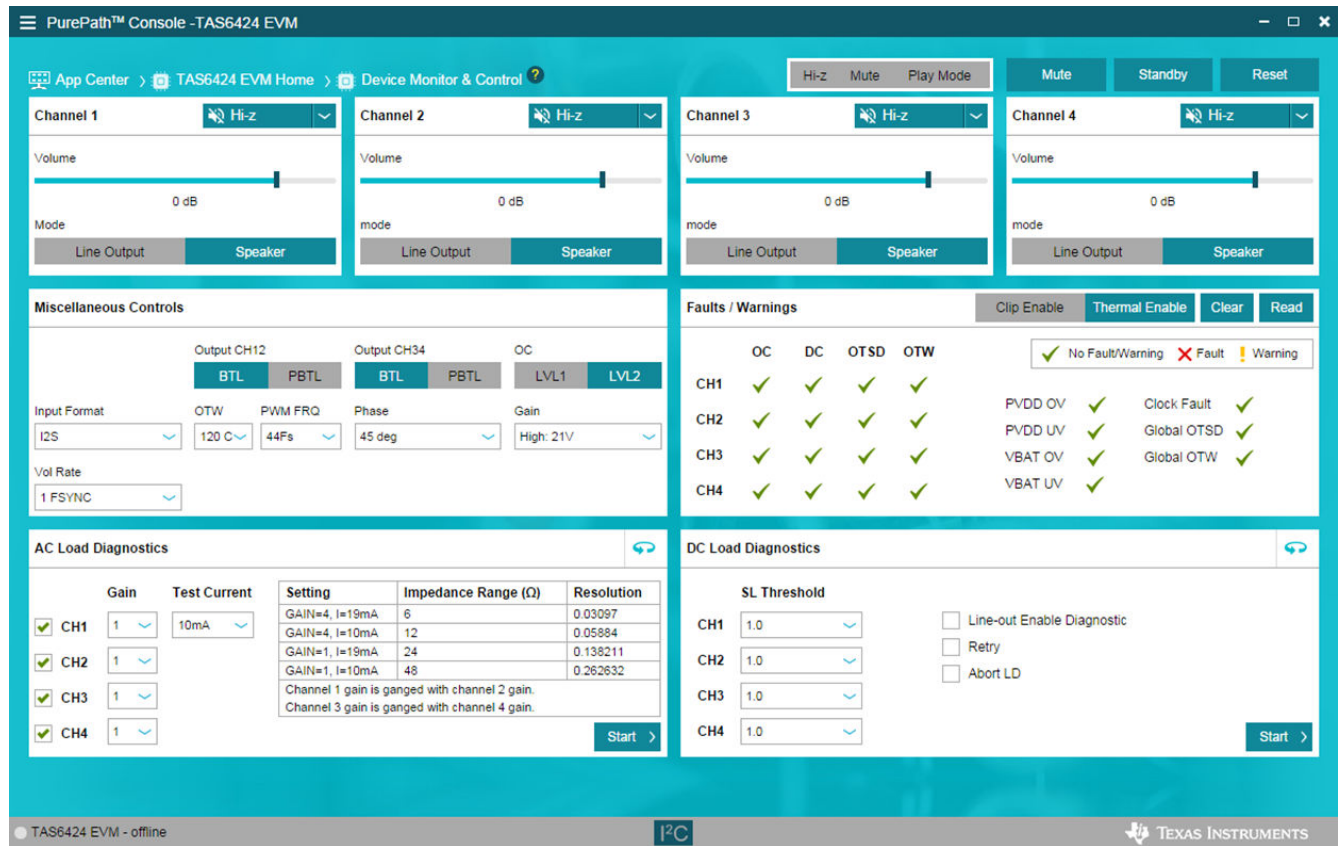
PurePath™ Console -TAS6424 EVM

App Center › TAS6424 EVM Home › Device Monitor & Control ?

Hi-z Mute Play Mode

Mute Standby Reset

Channel 1 Hi-z
Volume
0 dB
Mode
Line Output Speaker

Channel 2 Hi-z
Volume
0 dB
mode
Line Output Speaker

Channel 3 Hi-z
Volume
0 dB
mode
Line Output Speaker

Channel 4 Hi-z
Volume
0 dB
mode
Line Output Speaker

Miscellaneous Controls

Output CH12
BTL PBTL
Output CH34
BTL PBTL
OC
LVL1 LVL2

Input Format
I2S
OTW
120 C
PWM FRQ
44Fs
Phase
45 deg
Gain
High: 21V

Vol Rate
1 FSYNC

Faults / Warnings

Clip Enable Thermal Enable Clear Read

| | OC | DC | OTSD | OTW |
|---|---|---|---|---|
| CH1 | ✓ | ✓ | ✓ | ✓ |
| CH2 | ✓ | ✓ | ✓ | ✓ |
| CH3 | ✓ | ✓ | ✓ | ✓ |
| CH4 | ✓ | ✓ | ✓ | ✓ |

✓ No Fault/Warning ✗ Fault ! Warning

PVDD OV ✓ Clock Fault ✓
PVDD UV ✓ Global OTSD ✓
VBAT OV ✓ Global OTW ✓
VBAT UV ✓

AC Load Diagnostics

Gain Test Current
CH1 1 10mA
CH2 1
CH3 1
CH4 1

| Setting | Impedance Range (Ω) | Resolution |
|---|---|---|
| GAIN=4, I=19mA | 6 | 0.03097 |
| GAIN=4, I=10mA | 12 | 0.05884 |
| GAIN=1, I=19mA | 24 | 0.138211 |
| GAIN=1, I=10mA | 48 | 0.262632 |

Channel 1 gain is ganged with channel 2 gain.
Channel 3 gain is ganged with channel 4 gain.

Start ›

DC Load Diagnostics

SL Threshold
CH1 1.0
CH2 1.0
CH3 1.0
CH4 1.0

Line-out Enable Diagnostic
Retry
Abort LD

Start ›

TAS6424 EVM - offline

I²C

Texas Instruments